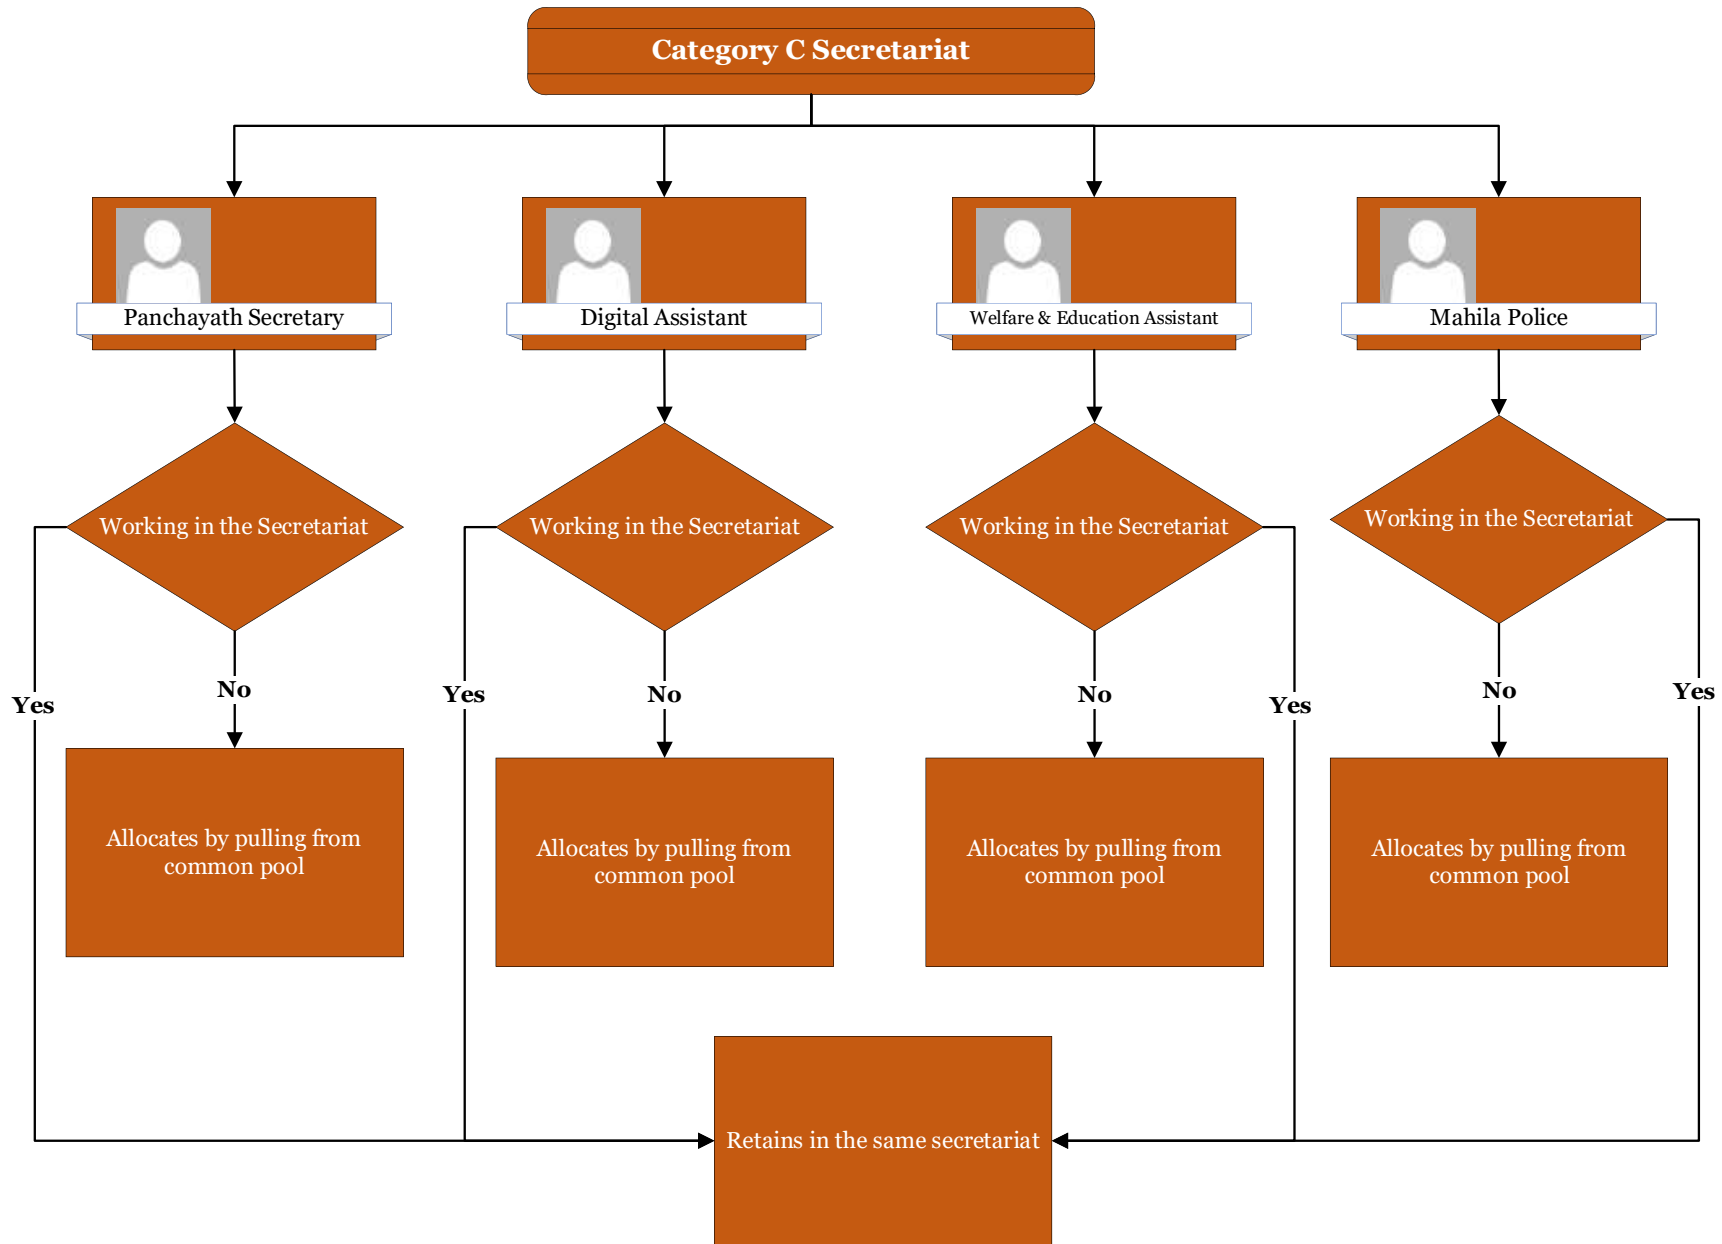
Category C Secretariat

Panchayath Secretary

Digital Assistant

Welfare & Education Assistant

Mahila Police

Working in the Secretariat

Working in the Secretariat

Working in the Secretariat

Working in the Secretariat

Yes

No

Yes

No

No

Yes

No

Yes

Allocates by pulling from common pool

Allocates by pulling from common pool

Allocates by pulling from common pool

Allocates by pulling from common pool

Retains in the same secretariat